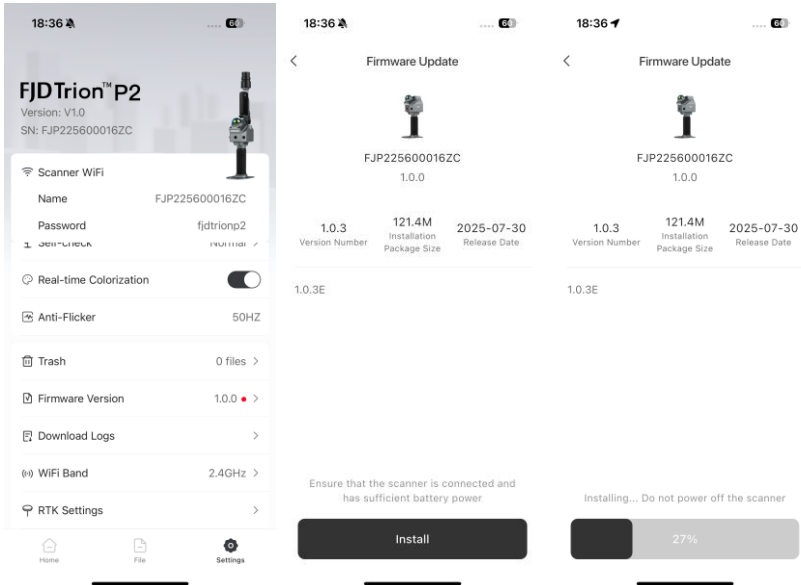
18:36

60

FJDTrion™P2
Version: V1.0
SN: FJP225600016ZC

Scanner WiFi
Name FJP225600016ZC
Password fjdtrionp2
Self-check Normal >

Real-time Colorization

Anti-Flicker 50HZ

Trash 0 files >

Firmware Version 1.0.0 >

Download Logs >

WiFi Band 2.4GHz >

RTK Settings >

Home File Settings

18:36

60

<
Firmware Update

FJP225600016ZC
1.0.0

| 1.0.3 | 121.4M | 2025-07-30 |
|---|---|---|
| Version Number | Installation Package Size | Release Date |

1.0.3E

Ensure that the scanner is connected and has sufficient battery power

Install

18:36

60

<
Firmware Update

FJP225600016ZC
1.0.0

| 1.0.3 | 121.4M | 2025-07-30 |
|---|---|---|
| Version Number | Installation Package Size | Release Date |

1.0.3E

Installing... Do not power off the scanner

27%